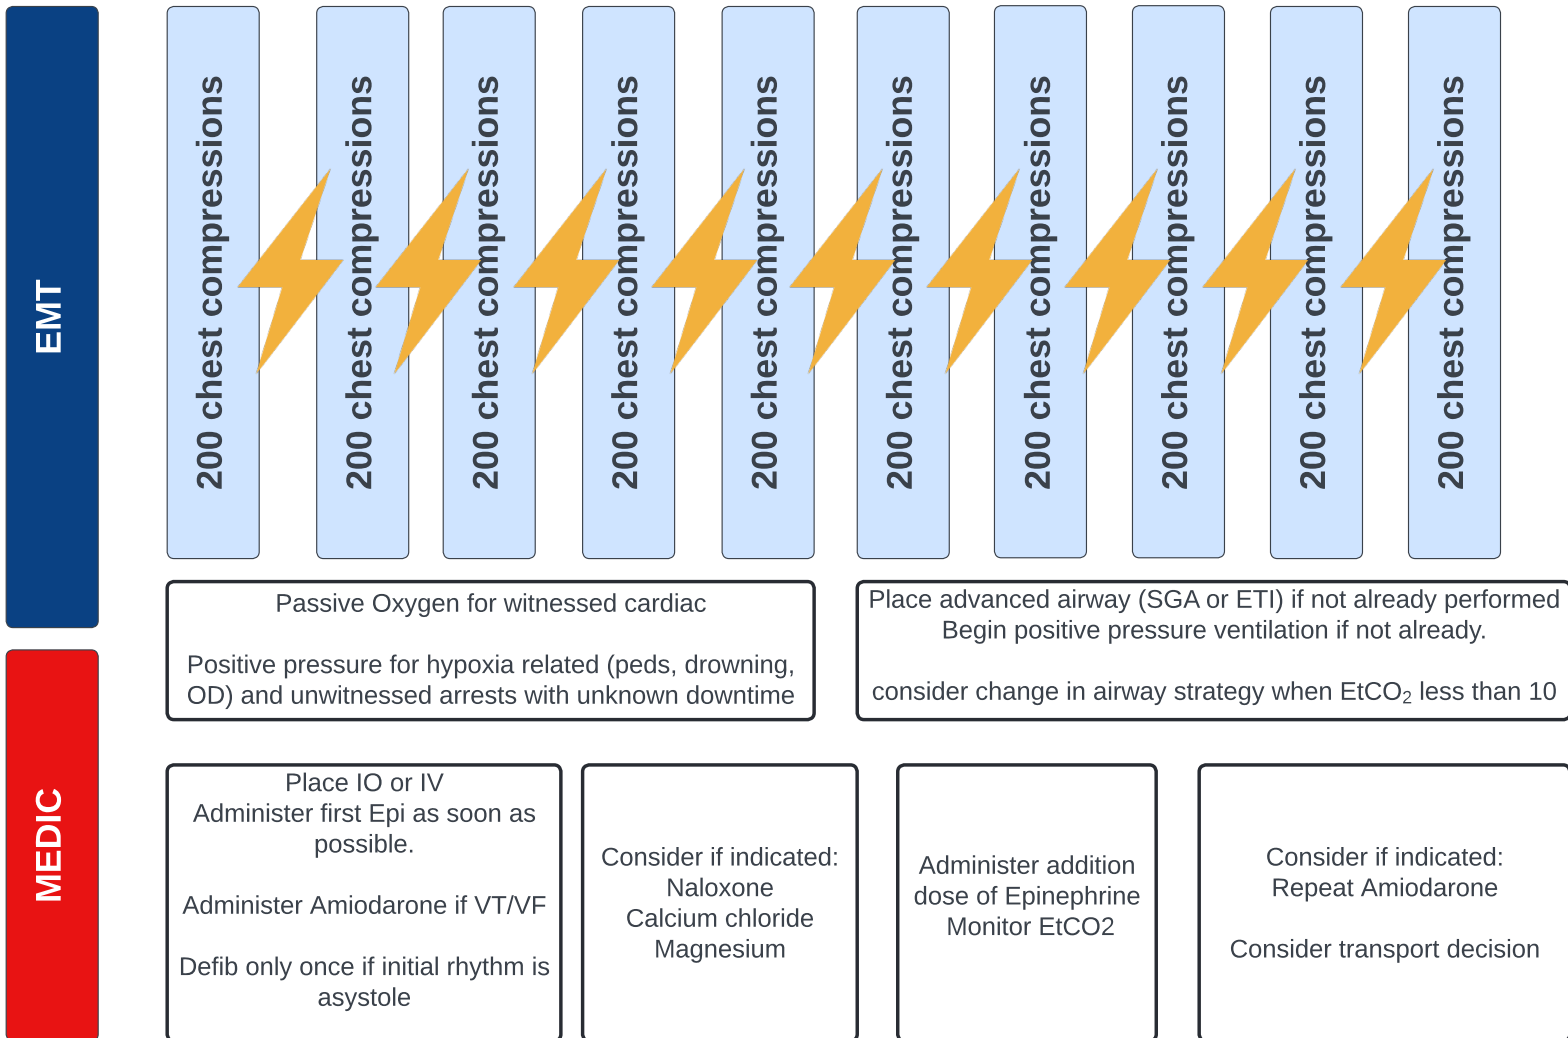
EMT

200 chest compressions

200 chest compressions

200 chest compressions

200 chest compressions

200 chest compressions

200 chest compressions

200 chest compressions

200 chest compressions

200 chest compressions

200 chest compressions

Passive Oxygen for witnessed cardiac

Positive pressure for hypoxia related (peds, drowning, OD) and unwitnessed arrests with unknown downtime

Place advanced airway (SGA or ETI) if not already performed
Begin positive pressure ventilation if not already.

consider change in airway strategy when $EtCO_2$ less than 10

MEDIC

Place IO or IV
Administer first Epi as soon as possible.

Administer Amiodarone if VT/VF

Defib only once if initial rhythm is asystole

Consider if indicated:
Naloxone
Calcium chloride
Magnesium

Administer addition dose of Epinephrine
Monitor EtCO2

Consider if indicated:
Repeat Amiodarone

Consider transport decision